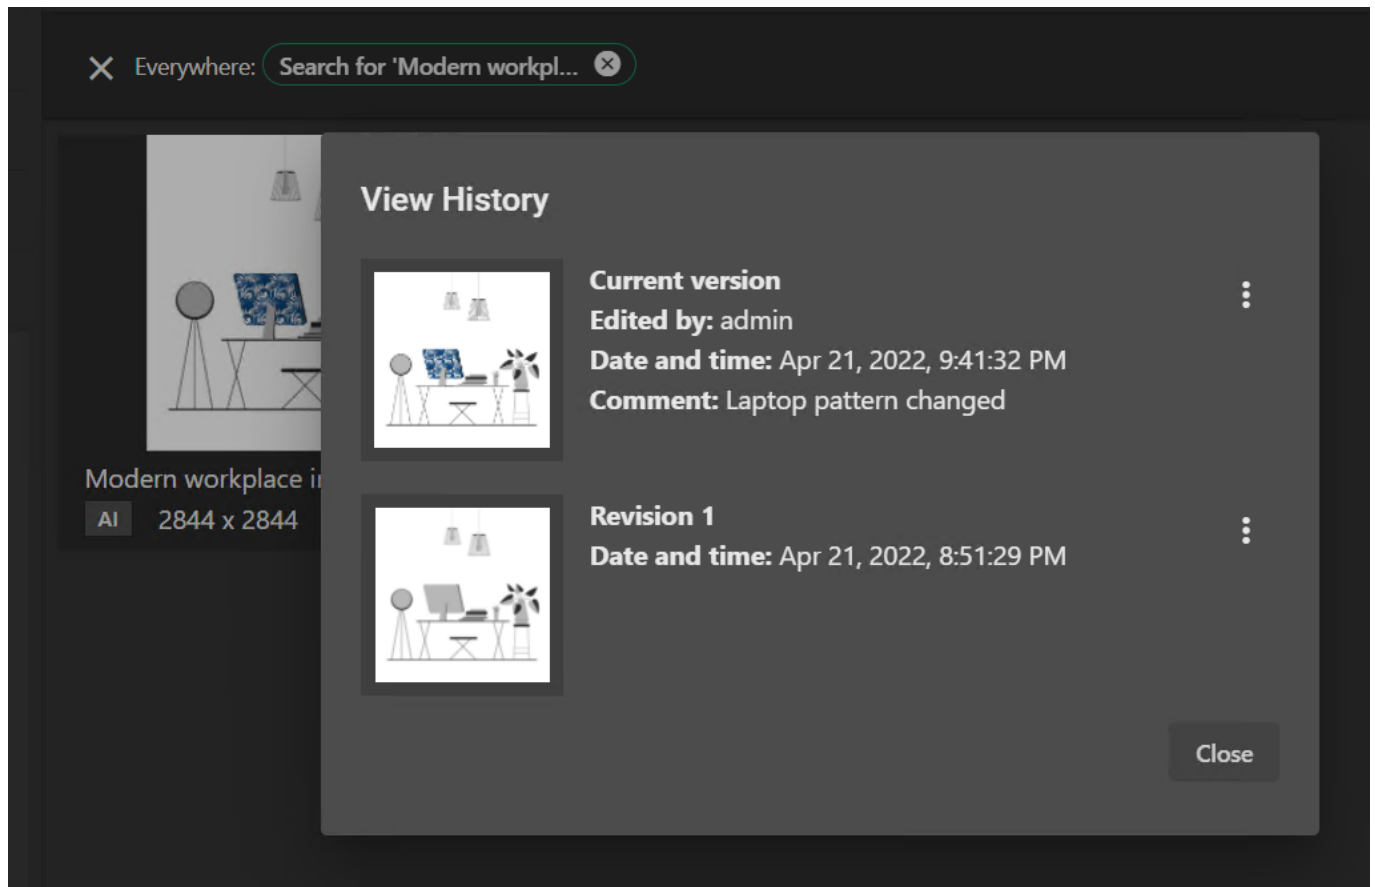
Everywhere: Search for 'Modern workpl...

Modern workplace i
AI 2844 x 2844

View History

Current version
Edited by: admin
Date and time: Apr 21, 2022, 9:41:32 PM
Comment: Laptop pattern changed

Revision 1
Date and time: Apr 21, 2022, 8:51:29 PM

Close